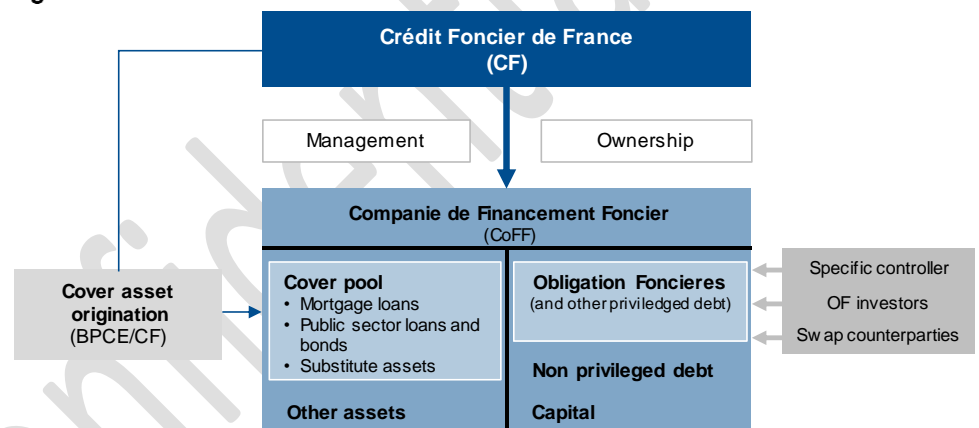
Crédit Foncier de France (CF)

Management

Ownership

Companie de Financement Foncier (CoFF)

Cover asset origination (BPCE/CF)

Cover pool
• Mortgage loans
• Public sector loans and bonds
• Substitute assets

Other assets

Obligation Foncieres (and other priviledged debt)

Non privileged debt

Capital

Specific controller

OF investors

Sw ap counterparties